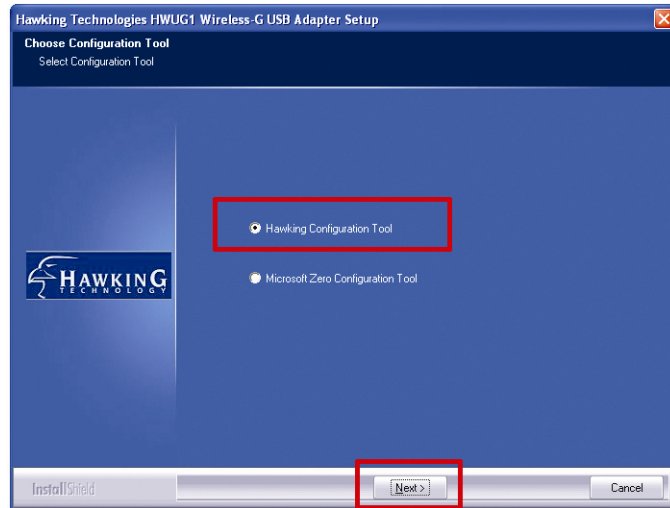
Hawking Technologies HWUG1 Wireless-G USB Adapter Setup

Choose Configuration Tool
Select Configuration Tool

HAWKING TECHNOLOGY

Hawking Configuration Tool

Microsoft Zero Configuration Tool

InstallShield

Next >

Cancel